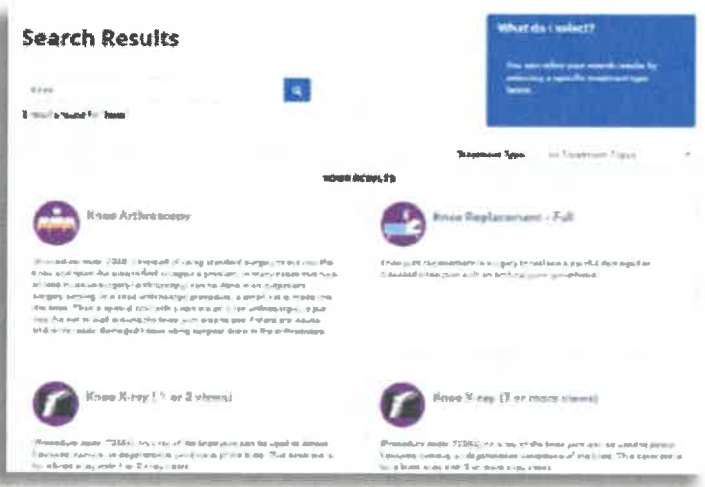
Search Results

What do I select?

You can refine your search results by selecting a specific treatment type below.

Knee

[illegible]

Treatment Type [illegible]

YOUR RESULTS

Knee Arthroscopy

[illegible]

Knee Replacement - Full

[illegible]

Knee X-ray (1 or 2 views)

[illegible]

Knee X-ray (3 or more views)

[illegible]